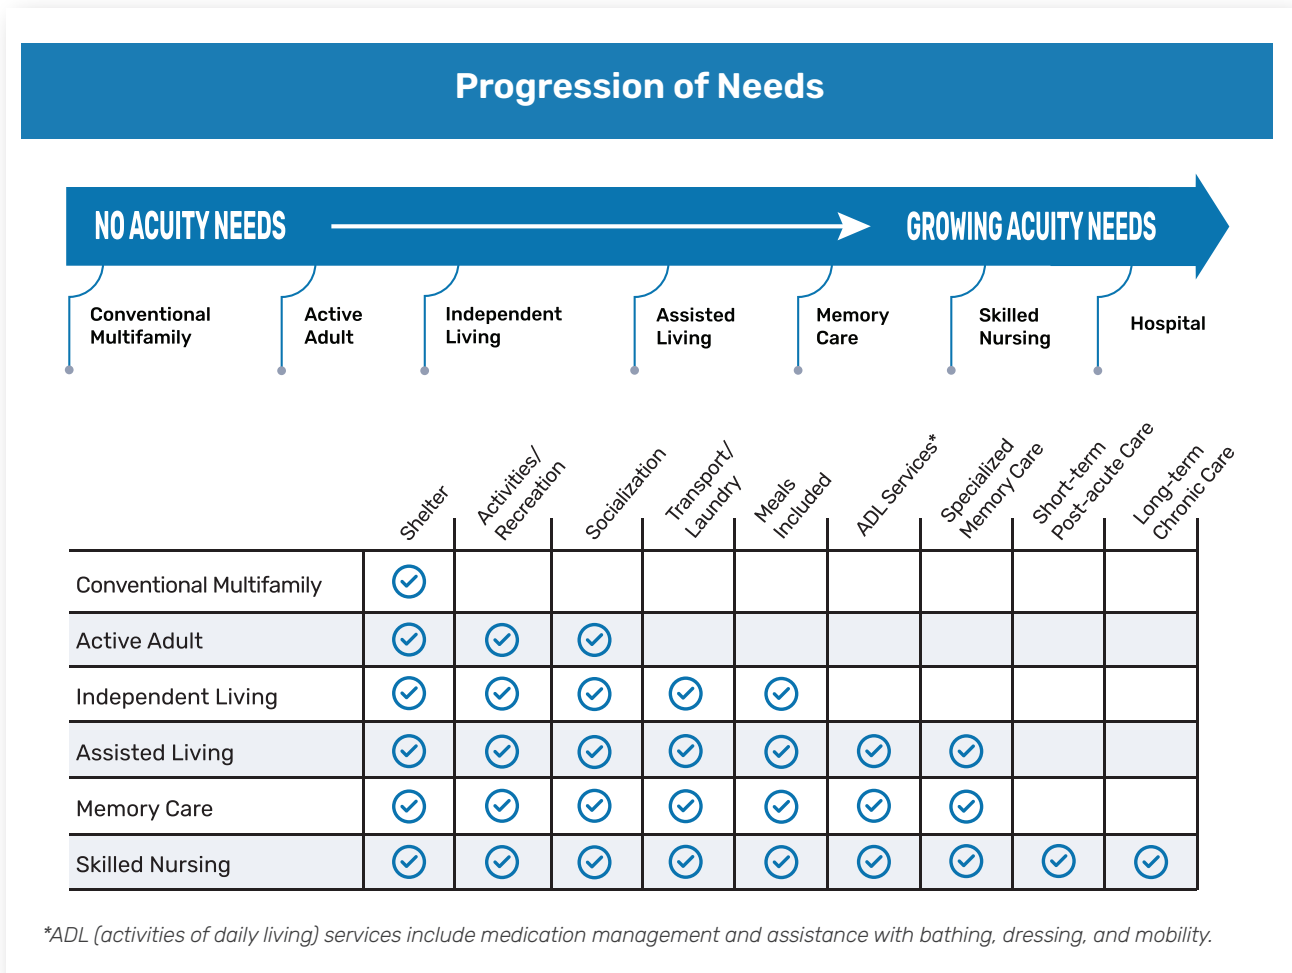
Progression of Needs

NO ACUITY NEEDS

GROWING ACUITY NEEDS

Conventional Multifamily

Active Adult

Independent Living

Assisted Living

Memory Care

Skilled Nursing

Hospital

| | Shelter | Activities/ Recreation | Socialization | Transport/ Laundry | Meals Included | ADL Services* | Specialized Memory Care | Short-term Post-acute Care | Long-term Chronic Care |
|---|---|---|---|---|---|---|---|---|---|
| Conventional Multifamily | ✓ | | | | | | | | |
| Active Adult | ✓ | ✓ | ✓ | | | | | | |
| Independent Living | ✓ | ✓ | ✓ | ✓ | ✓ | | | | |
| Assisted Living | ✓ | ✓ | ✓ | ✓ | ✓ | ✓ | ✓ | | |
| Memory Care | ✓ | ✓ | ✓ | ✓ | ✓ | ✓ | ✓ | | |
| Skilled Nursing | ✓ | ✓ | ✓ | ✓ | ✓ | ✓ | ✓ | ✓ | ✓ |

*ADL (activities of daily living) services include medication management and assistance with bathing, dressing, and mobility.